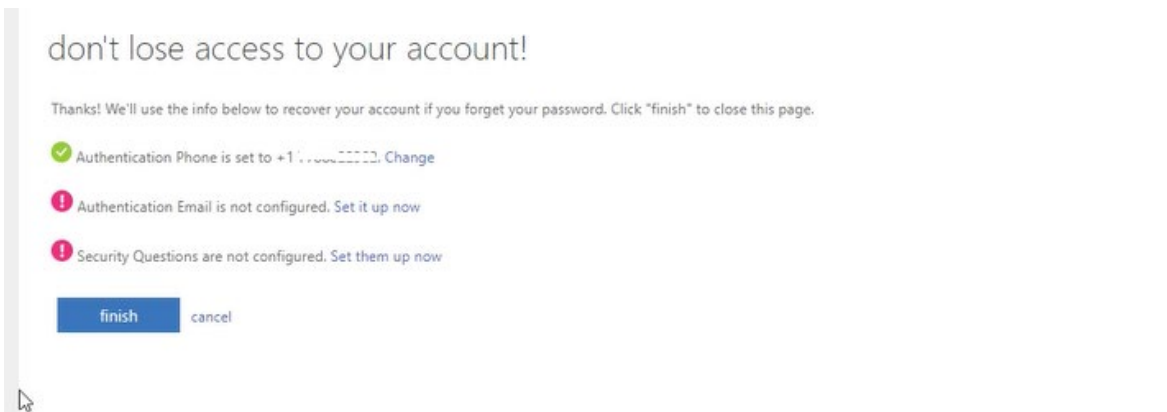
don't lose access to your account!

Thanks! We'll use the info below to recover your account if you forget your password. Click "finish" to close this page.

Authentication Phone is set to +1 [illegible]. Change

Authentication Email is not configured. Set it up now

Security Questions are not configured. Set them up now

finish cancel